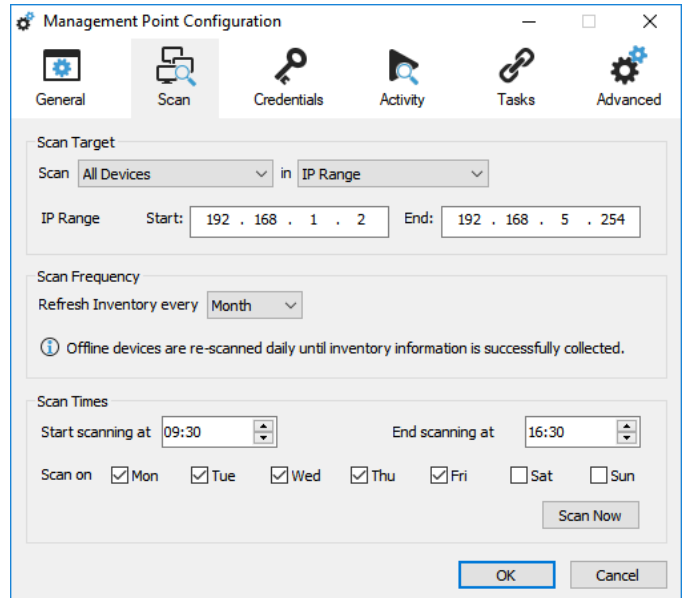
Management Point Configuration

General Scan Credentials Activity Tasks Advanced

Scan Target

Scan All Devices in IP Range

IP Range Start: 192 . 168 . 1 . 2 End: 192 . 168 . 5 . 254

Scan Frequency

Refresh Inventory every Month

Offline devices are re-scanned daily until inventory information is successfully collected.

Scan Times

Start scanning at 09:30 End scanning at 16:30

Scan on Mon Tue Wed Thu Fri Sat Sun

Scan Now

OK Cancel